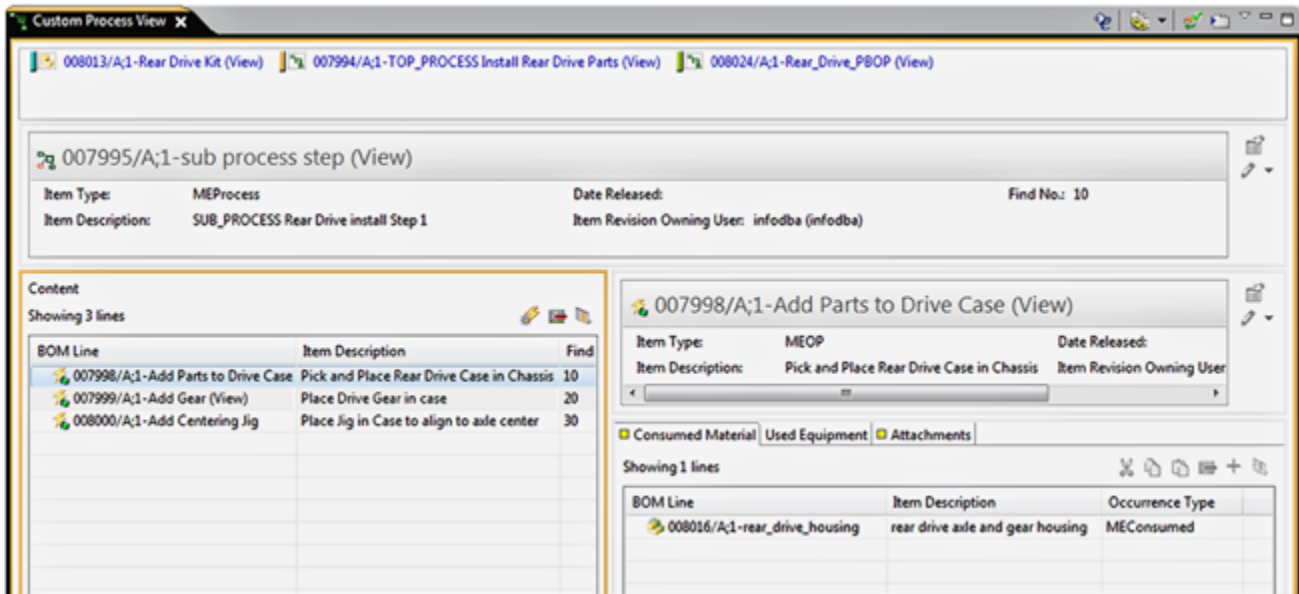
Custom Process View

008013/A;1-Rear Drive Kit (View) 007994/A;1-TOP_PROCESS Install Rear Drive Parts (View) 008024/A;1-Rear_Drive_PBOP (View)

007995/A;1-sub process step (View)

Item Type: MEProcess
Date Released:
Find No.: 10
Item Description: SUB_PROCESS Rear Drive install Step 1
Item Revision Owning User: infodba (infodba)

Content
Showing 3 lines

| BOM Line | Item Description | Find |
|---|---|---|
| 007998/A;1-Add Parts to Drive Case | Pick and Place Rear Drive Case in Chassis | 10 |
| 007999/A;1-Add Gear (View) | Place Drive Gear in case | 20 |
| 008000/A;1-Add Centering Jig | Place Jig in Case to align to axle center | 30 |

007998/A;1-Add Parts to Drive Case (View)

Item Type: MEOP
Date Released:
Item Description: Pick and Place Rear Drive Case in Chassis
Item Revision Owning User

Consumed Material | Used Equipment | Attachments

Showing 1 lines

| BOM Line | Item Description | Occurrence Type |
|---|---|---|
| 008016/A;1-rear_drive_housing | rear drive axle and gear housing | MEConsumed |